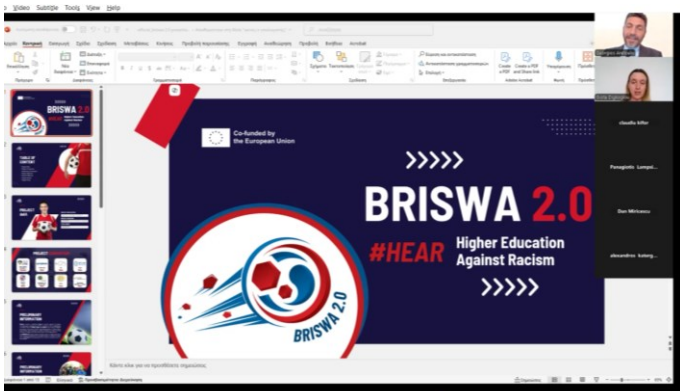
o Video Subtitle Tools View Help

Co-funded by the European Union

BRISWA 2.0

#HEAR Higher Education Against Racism

BRISWA 2.0

BRISWA 2.0

TABLE OF CONTENT

PROJECT DATA

PRELIMINARY INFORMATION

PRELIMINARY INFORMATION

claudia kifer

Panagiotis Lempi...

Dan Mircescu

alexandros kalog...